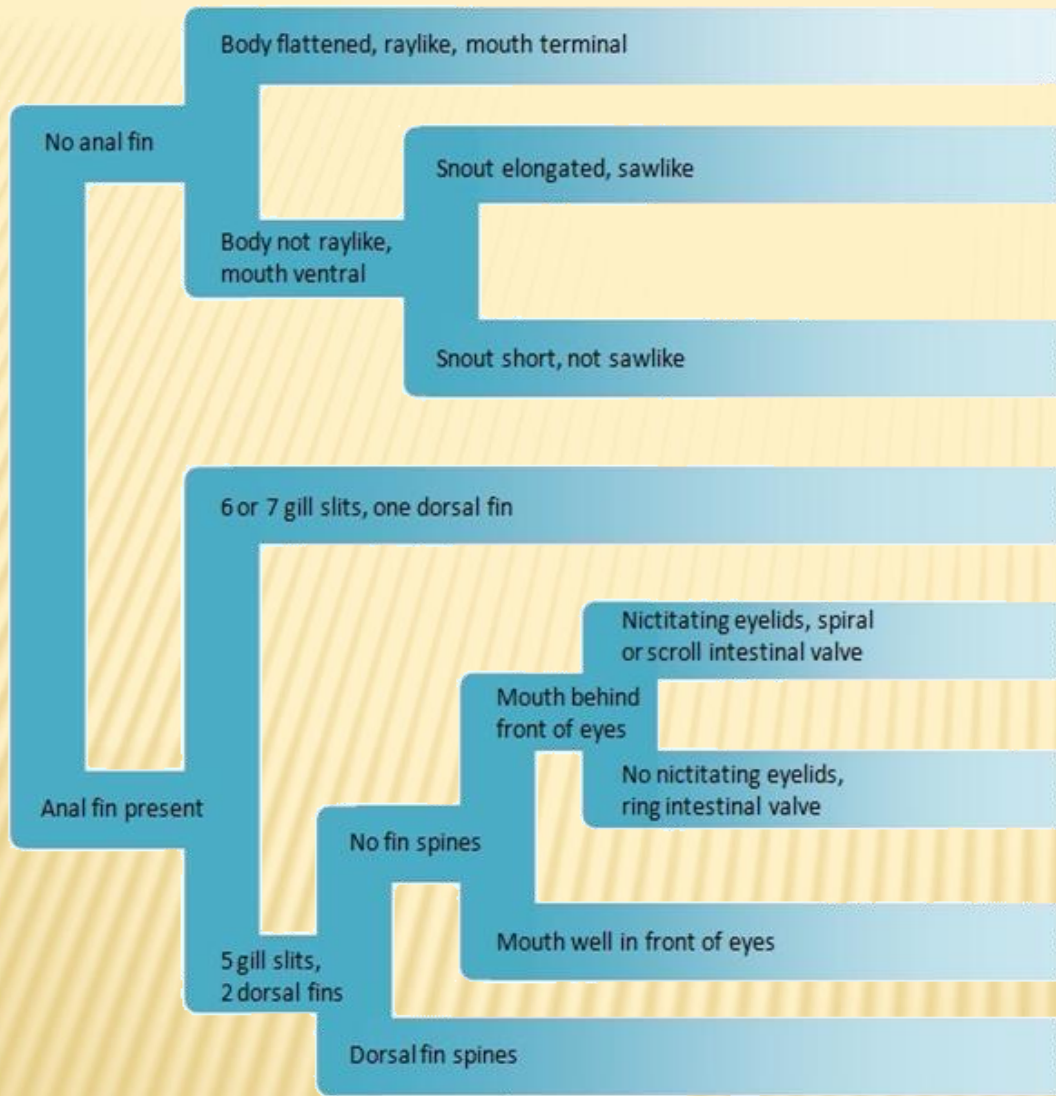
No anal fin

Body flattened, raylike, mouth terminal

Body not raylike, mouth ventral

Snout elongated, sawlike

Snout short, not sawlike

Anal fin present

6 or 7 gill slits, one dorsal fin

5 gill slits, 2 dorsal fins

No fin spines

Mouth behind front of eyes

Nictitating eyelids, spiral or scroll intestinal valve

No nictitating eyelids, ring intestinal valve

Mouth well in front of eyes

Dorsal fin spines